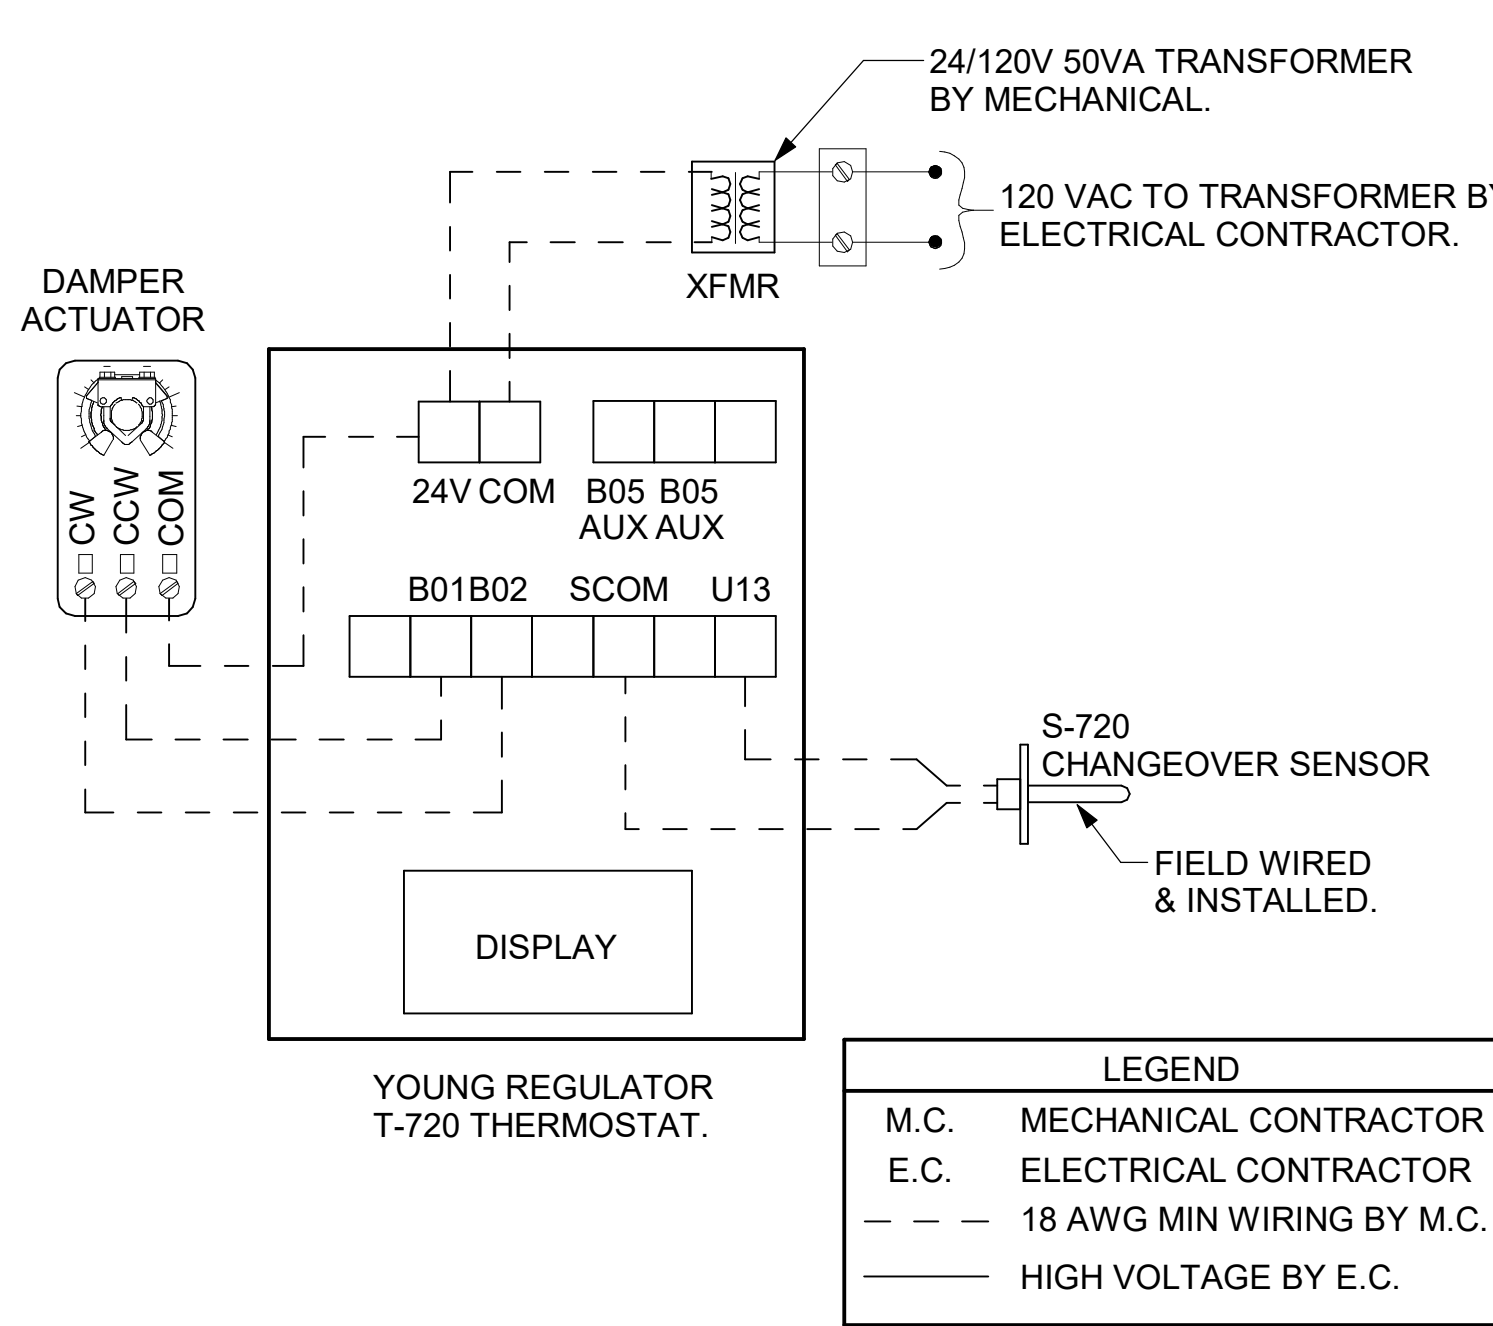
24/120V 50VA TRANSFORMER BY MECHANICAL.

120 VAC TO TRANSFORMER BY ELECTRICAL CONTRACTOR.

XFMR

DAMPER ACTUATOR

CW CCW COM

24V COM

B05 AUX

B05 AUX

B01 B02 SCOM U13

S-720 CHANGEOVER SENSOR

FIELD WIRED & INSTALLED.

DISPLAY

YOUNG REGULATOR T-720 THERMOSTAT.

| LEGEND | |
|---|---|
| M.C. | MECHANICAL CONTRACTOR |
| E.C. | ELECTRICAL CONTRACTOR |
| — — — | 18 AWG MIN WIRING BY M.C. |
| ——— | HIGH VOLTAGE BY E.C. |